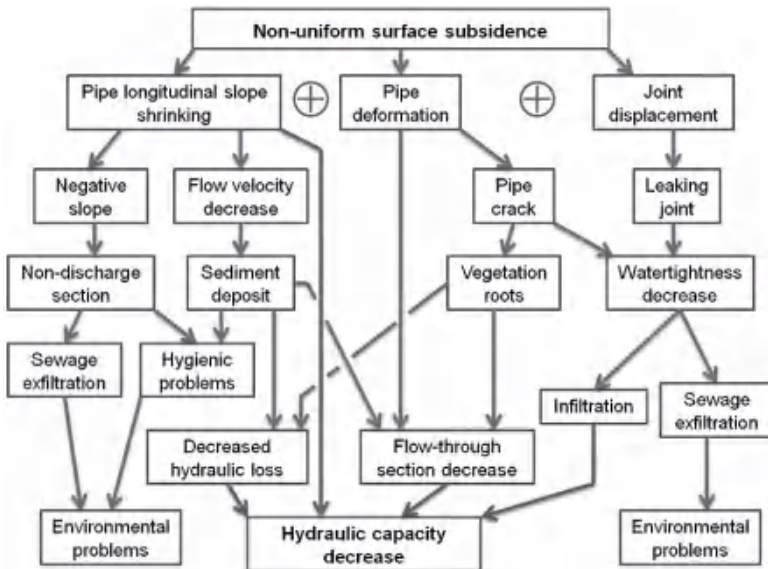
Non-uniform surface subsidence

Pipe longitudinal slope shrinking

$\oplus$

Pipe deformation

$\oplus$

Joint displacement

Negative slope

Flow velocity decrease

Pipe crack

Leaking joint

Non-discharge section

Sediment deposit

Vegetation roots

Watertightness decrease

Sewage exfiltration

Hygienic problems

Infiltration

Sewage exfiltration

Decreased hydraulic loss

Flow-through section decrease

Environmental problems

Hydraulic capacity decrease

Environmental problems